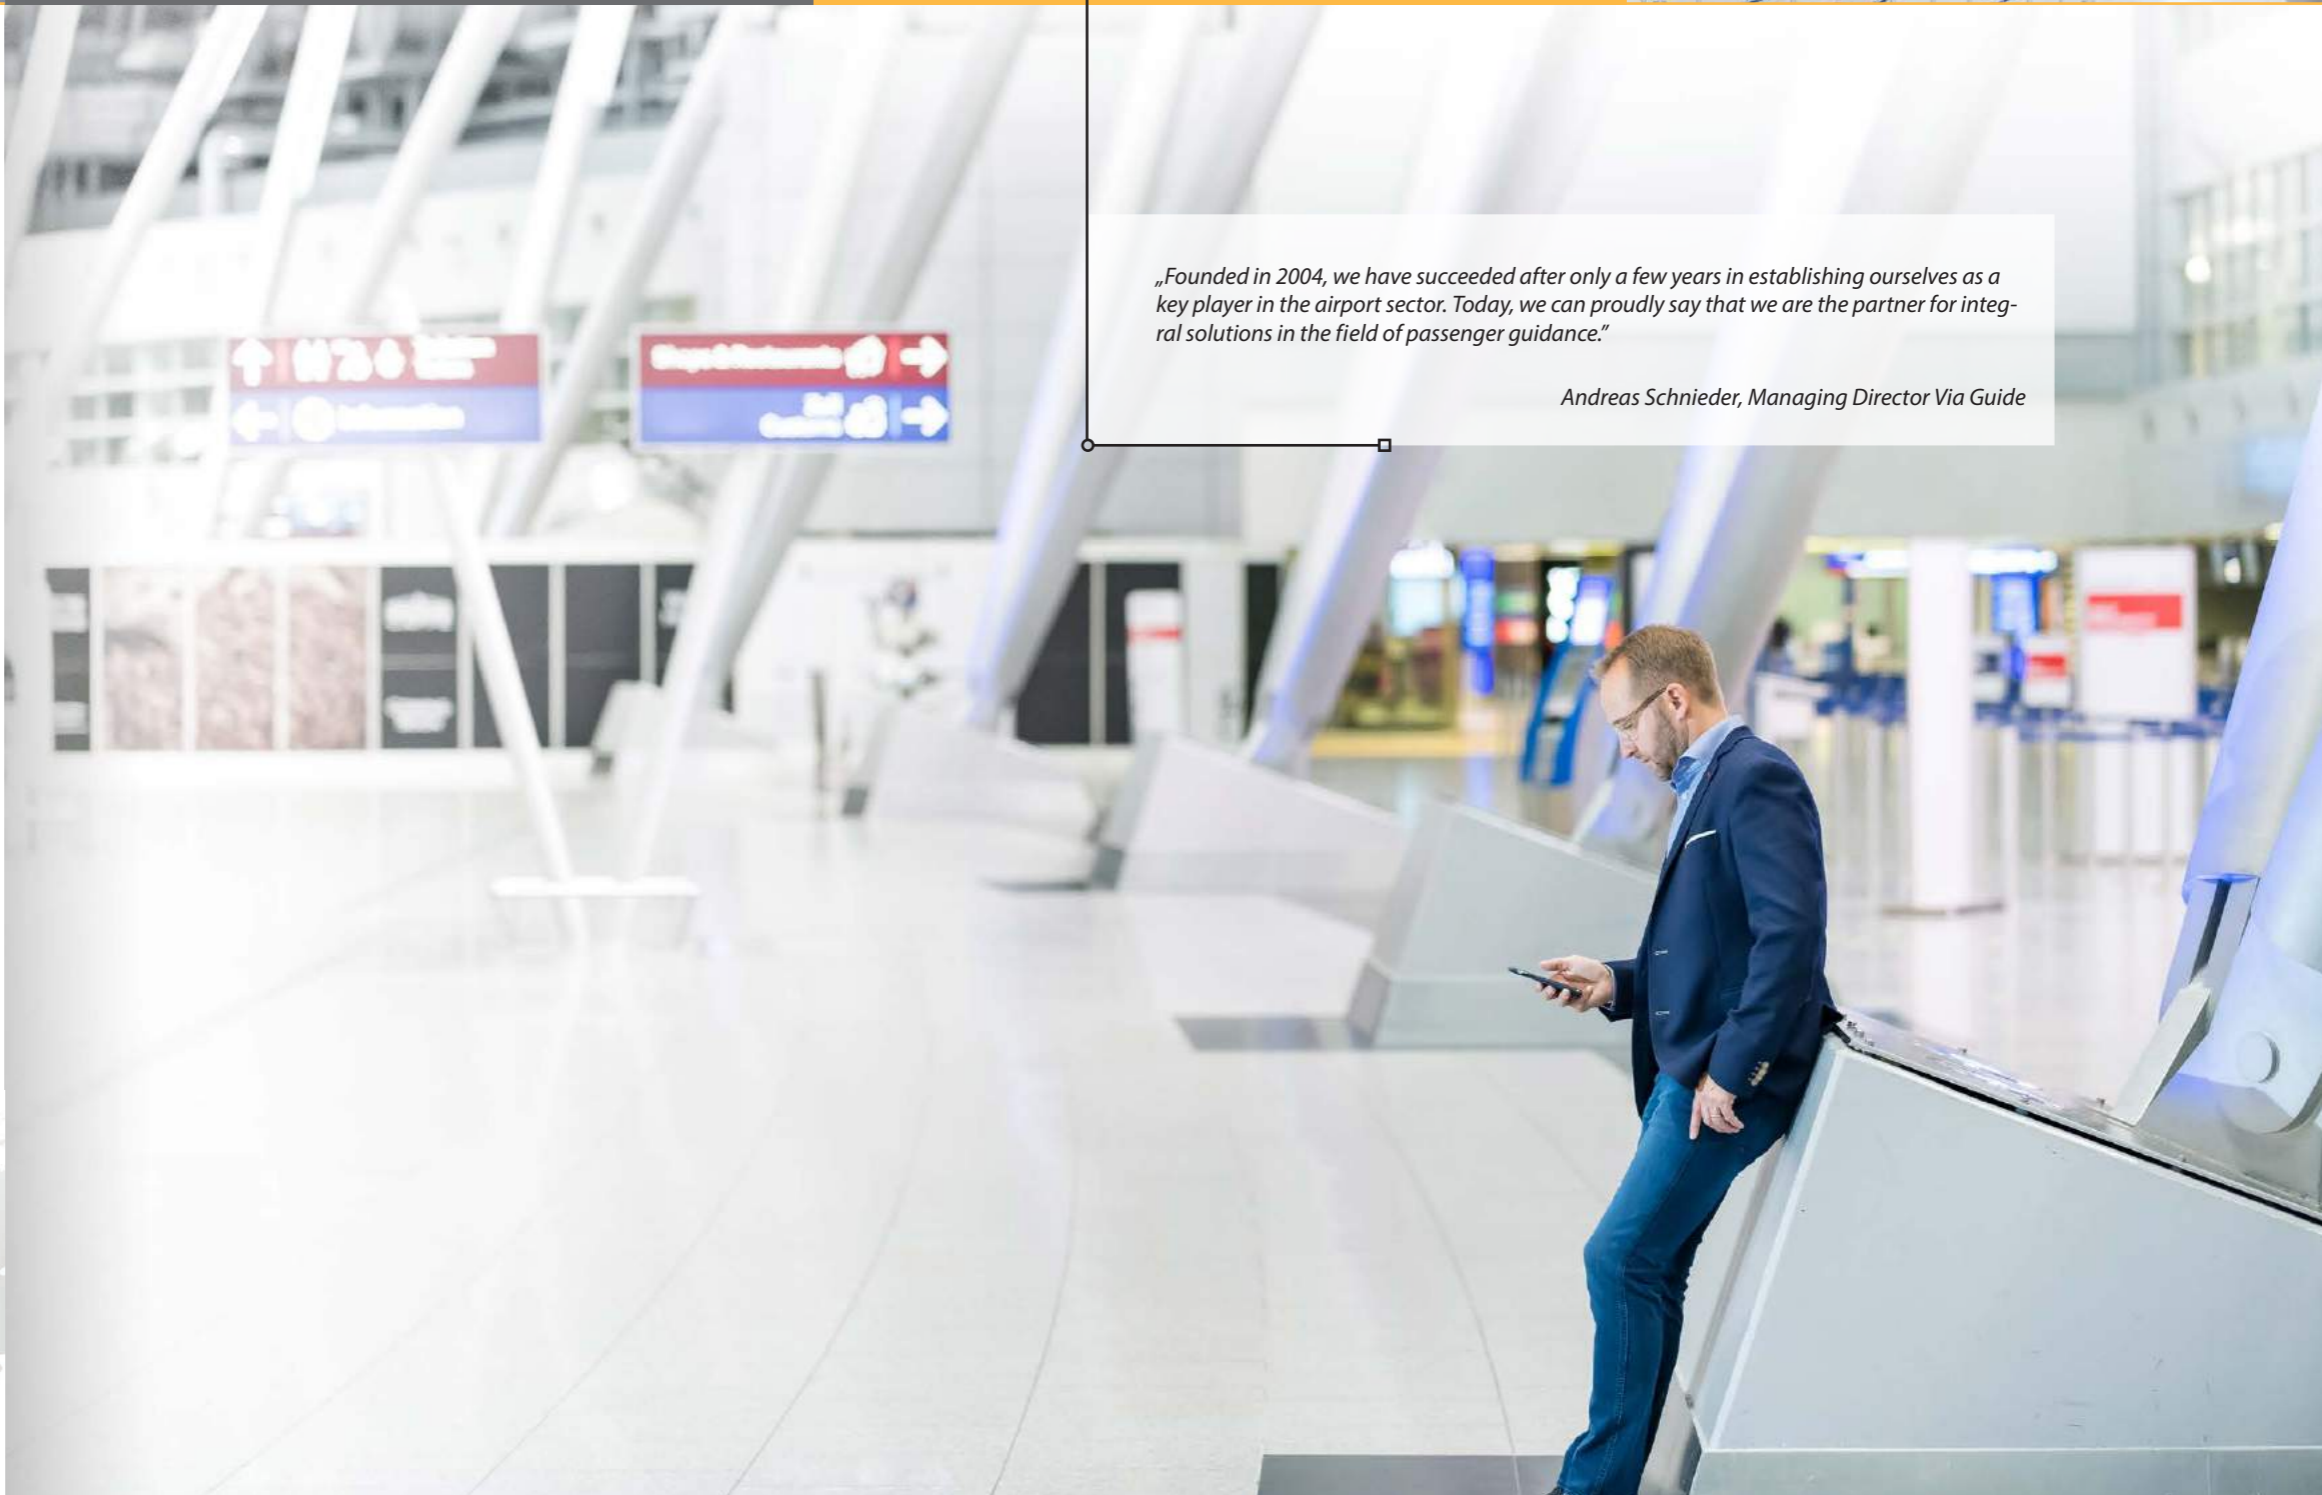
„Founded in 2004, we have succeeded after only a few years in establishing ourselves as a key player in the airport sector. Today, we can proudly say that we are the partner for integral solutions in the field of passenger guidance."

Andreas Schnieder, Managing Director Via Guide